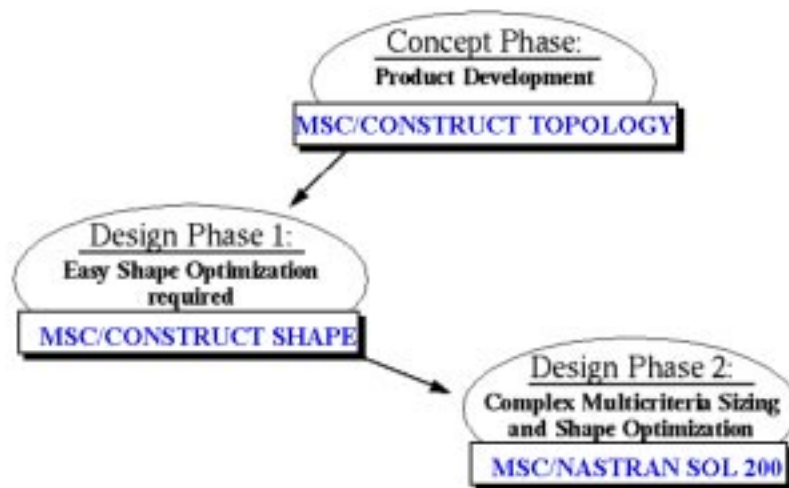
Concept Phase:
Product Development

MSC/CONSTRUCT TOPOLOGY

Design Phase 1:
Easy Shape Optimization required

MSC/CONSTRUCT SHAPE

Design Phase 2:
Complex Multicriteria Sizing and Shape Optimization

MSC/NASTRAN SOL 200